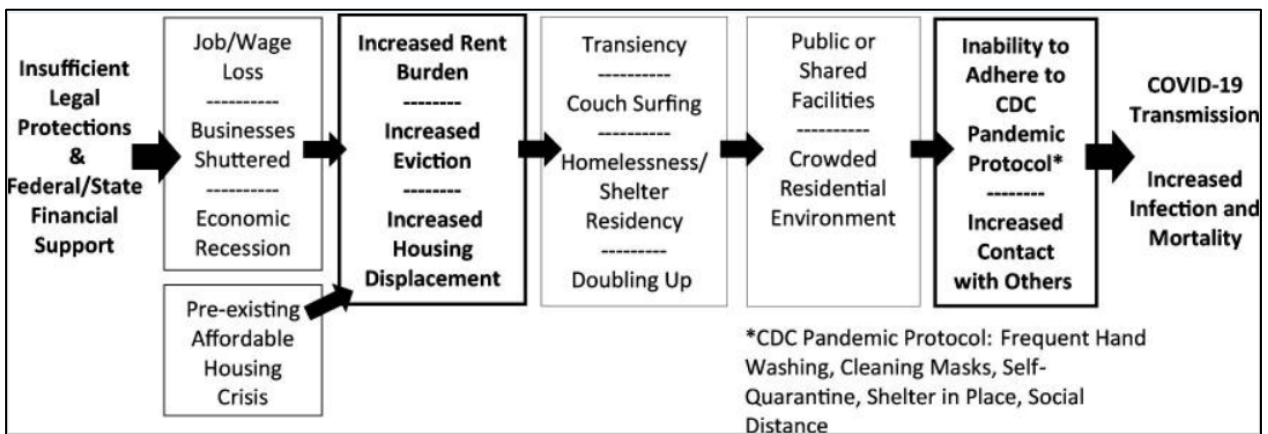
Insufficient Legal Protections & Federal/State Financial Support

Job/Wage Loss
----------
Businesses Shuttered
----------
Economic Recession

Pre-existing Affordable Housing Crisis

Increased Rent Burden
--------
Increased Eviction
--------
Increased Housing Displacement

Transiency
----------
Couch Surfing
----------
Homelessness/ Shelter Residency
---------
Doubling Up

Public or Shared Facilities
----------
Crowded Residential Environment

Inability to Adhere to CDC Pandemic Protocol*
--------
Increased Contact with Others

COVID-19 Transmission

Increased Infection and Mortality

*CDC Pandemic Protocol: Frequent Hand Washing, Cleaning Masks, Self-Quarantine, Shelter in Place, Social Distance